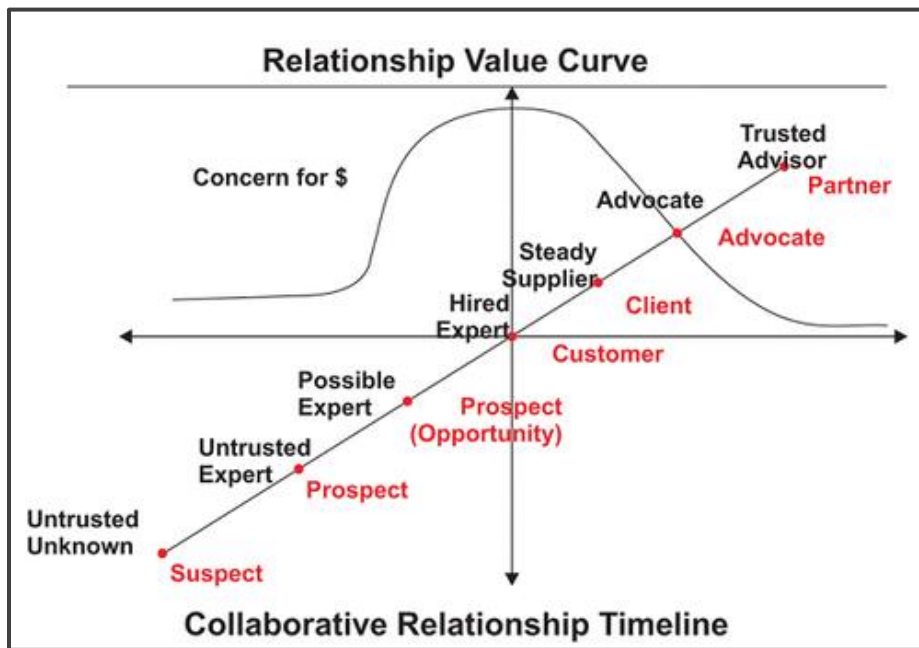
Relationship Value Curve

Concern for $

Trusted Advisor

Partner

Advocate

Advocate

Steady Supplier

Client

Hired Expert

Customer

Possible Expert

Prospect (Opportunity)

Untrusted Expert

Prospect

Untrusted Unknown

Suspect

Collaborative Relationship Timeline